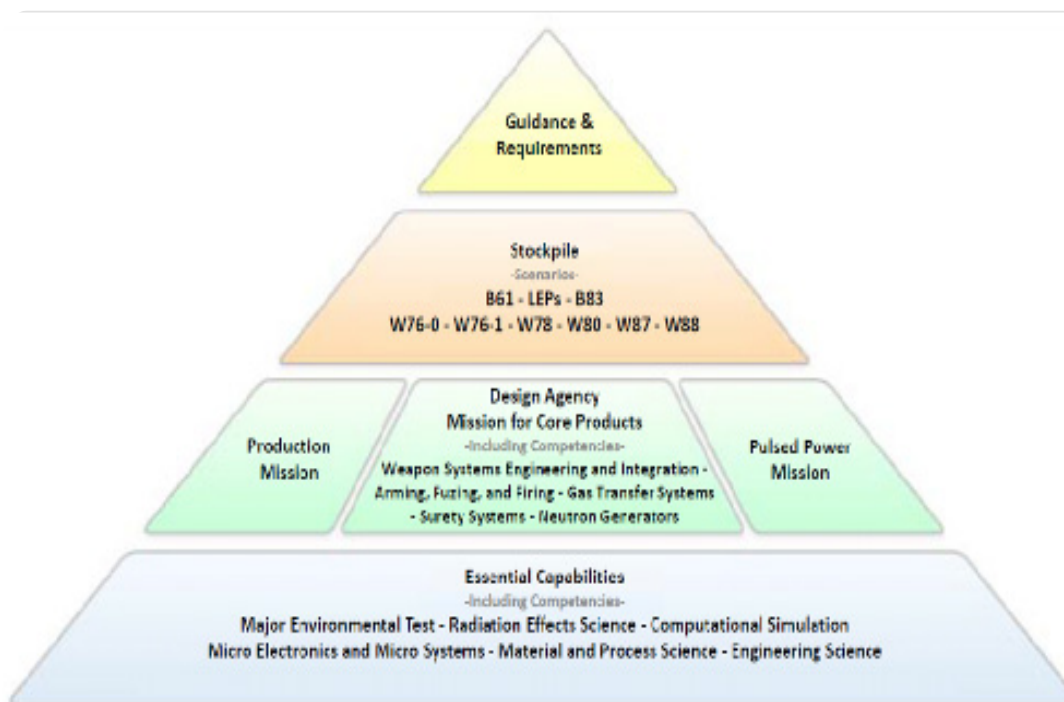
Guidance & Requirements

Stockpile
-Scenarios-
B61 - LEPs - B83
W76-0 - W76-1 - W78 - W80 - W87 - W88

Production Mission

Design Agency
Mission for Core Products
-Including Competencies-
Weapon Systems Engineering and Integration - Arming, Fuzing, and Firing - Gas Transfer Systems - Surety Systems - Neutron Generators

Pulsed Power Mission

Essential Capabilities
-Including Competencies-
Major Environmental Test - Radiation Effects Science - Computational Simulation
Micro Electronics and Micro Systems - Material and Process Science - Engineering Science